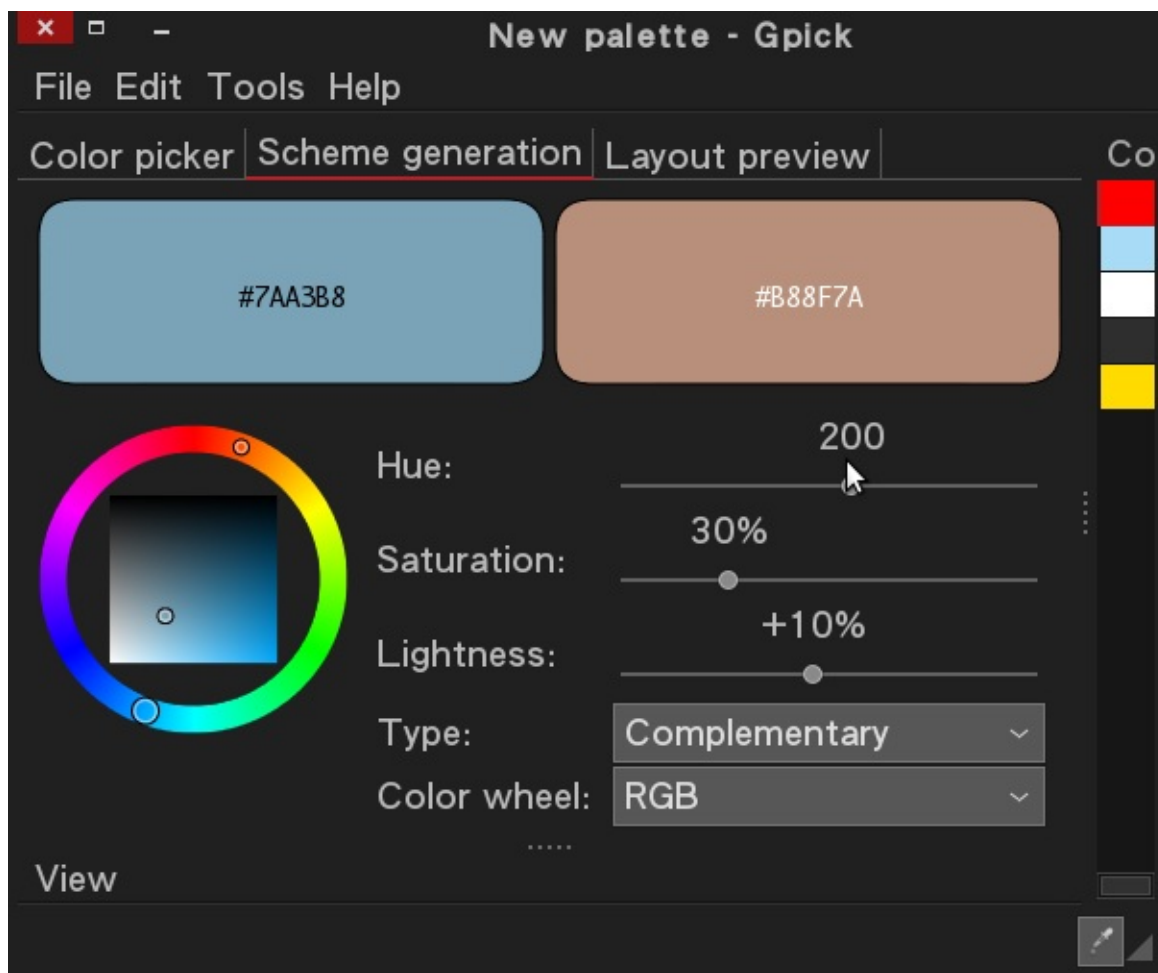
New palette - Gpick

File Edit Tools Help

Color picker Scheme generation Layout preview

Co

#7AA3B8

#B88F7A

Hue:

200

Saturation:

30%

Lightness:

+10%

Type:

Complementary

Color wheel:

RGB

View